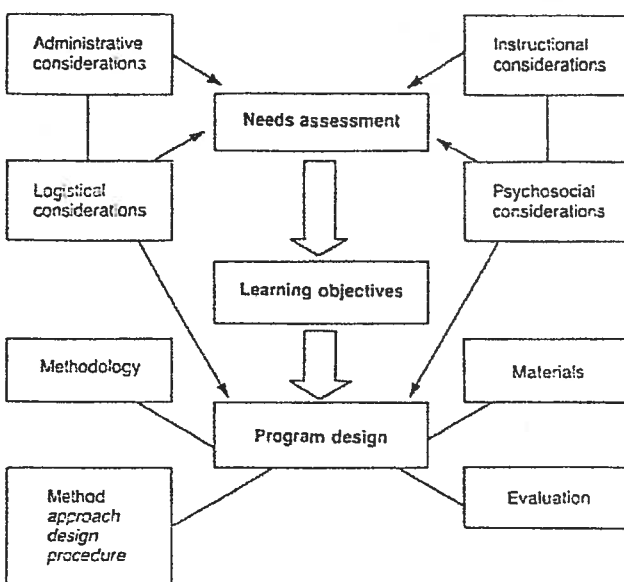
Administrative considerations

Instructional considerations

Needs assessment

Logistical considerations

Psychosocial considerations

Learning objectives

Methodology

Materials

Program design

Method
*approach*
*design*
*procedure*

Evaluation